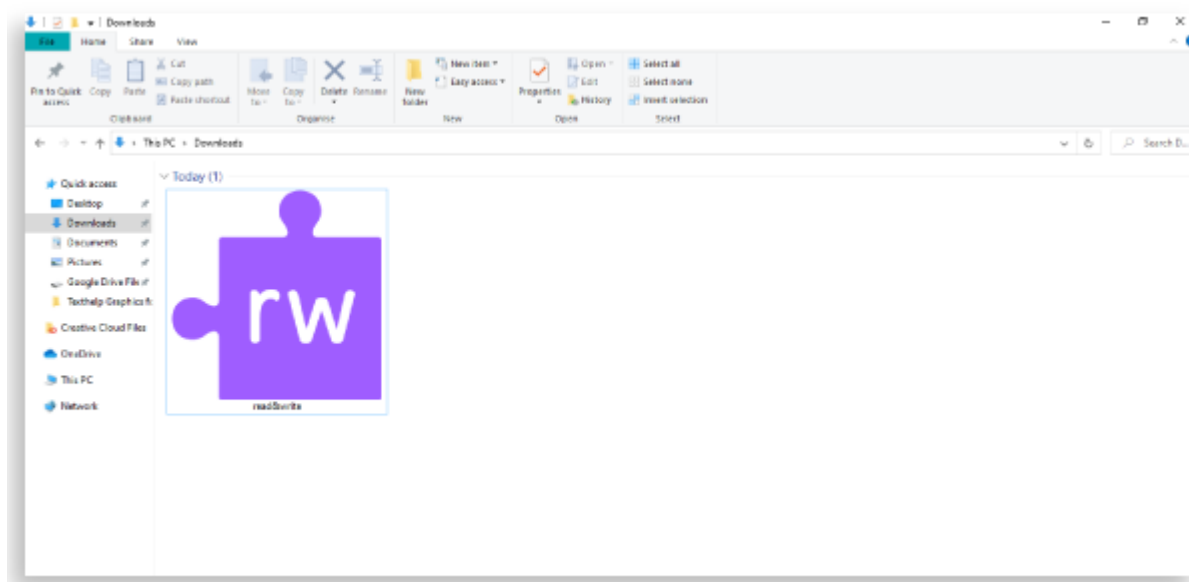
Downloads

File Home Share View

Pin to Quick access Copy Paste Cut Copy path Paste shortcut Clipboard

Move to Copy to Delete Rename Organise

New folder New item Easy access New

Properties Open Edit History Open

Select all Select none Invert selection Select

This PC > Downloads

Search D...

Quick access
Desktop
Downloads
Documents
Pictures
Google Drive File
Texthelp Graphics f
Creative Cloud Files
OneDrive
This PC
Network

Today (1)

rw

read&write